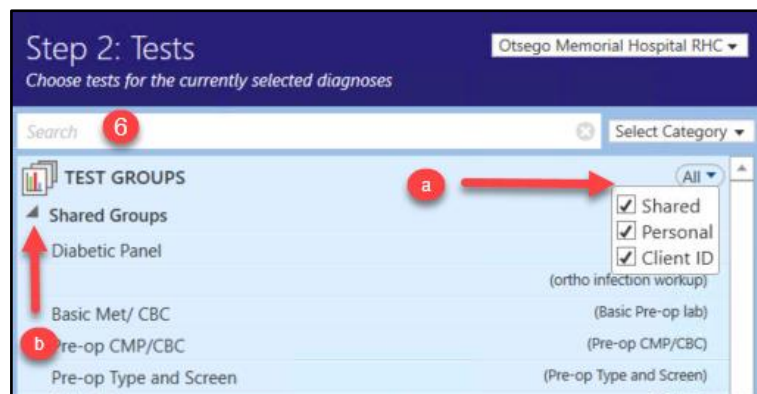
Step 2: Tests

Choose tests for the currently selected diagnoses

Otsego Memorial Hospital RHC

Search

6

Select Category

TEST GROUPS

a

All

Shared

Personal

Client ID

Shared Groups

Diabetic Panel

(ortho infection workup)

Basic Met/ CBC

(Basic Pre-op lab)

b

Pre-op CMP/CBC

(Pre-op CMP/CBC)

Pre-op Type and Screen

(Pre-op Type and Screen)